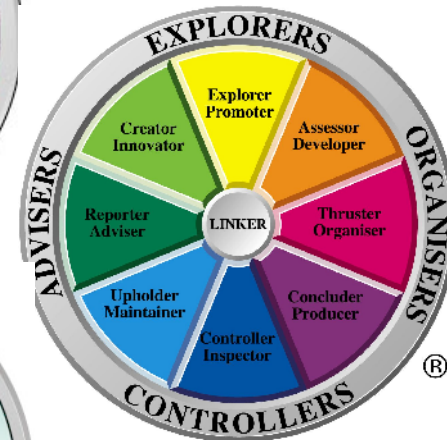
EXPLORERS

ORGANISERS

CONTROLLERS

ADVISERS

Explorer Promoter

Assessor Developer

Thruster Organiser

Concluder Producer

Controller Inspector

Upholder Maintainer

Reporter Adviser

Creator Innovator

LINKER

®